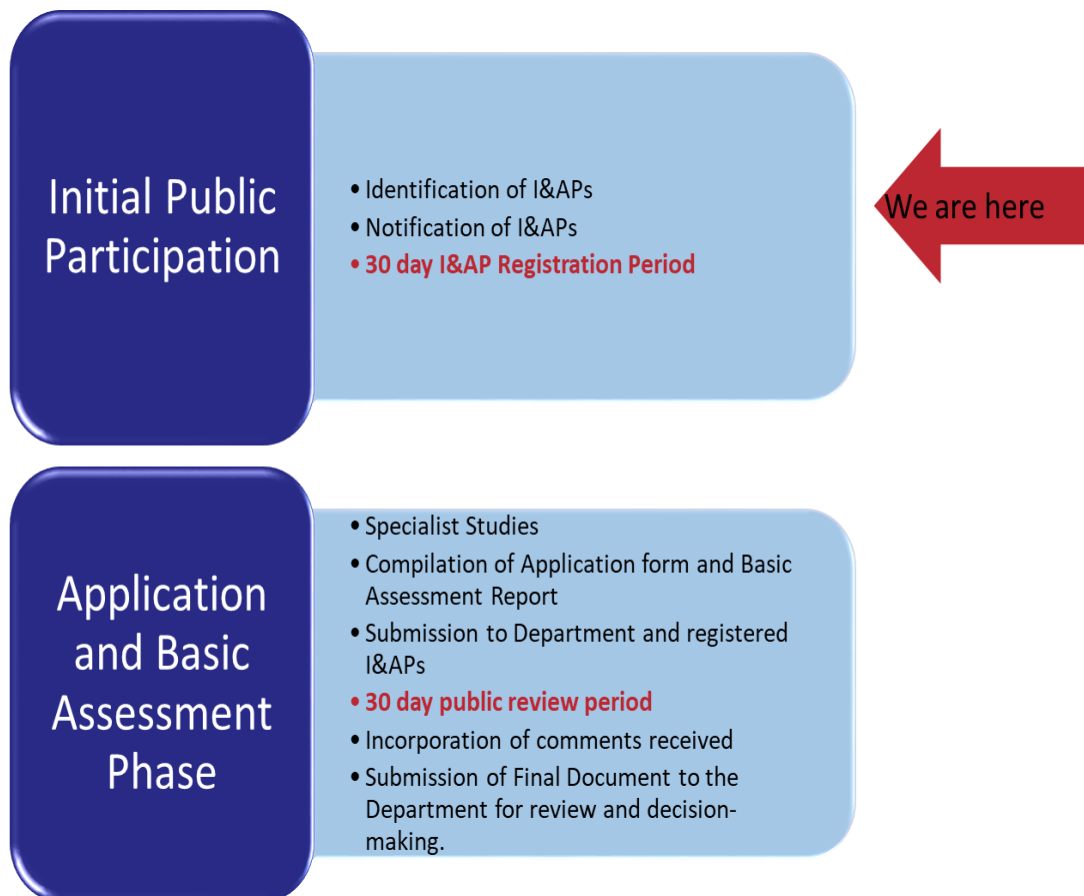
Initial Public Participation

- Identification of I&APs
- Notification of I&APs
- 30 day I&AP Registration Period

We are here

Application and Basic Assessment Phase

- Specialist Studies
- Compilation of Application form and Basic Assessment Report
- Submission to Department and registered I&APs
- 30 day public review period
- Incorporation of comments received
- Submission of Final Document to the Department for review and decision-making.